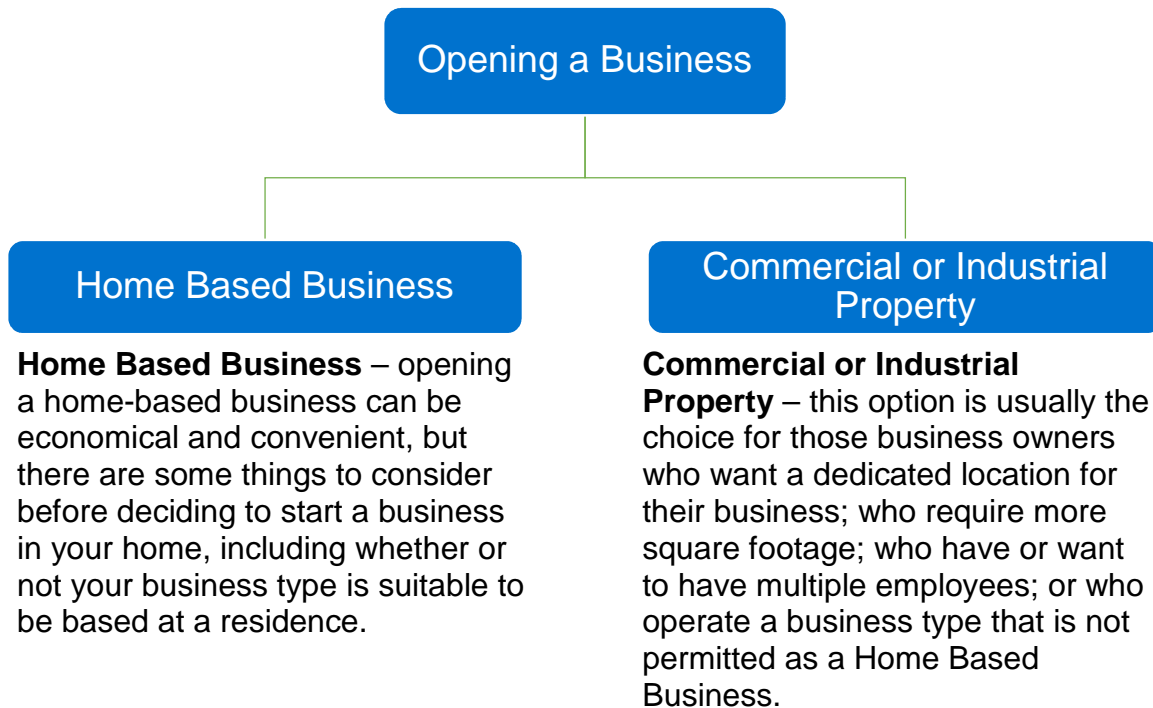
Opening a Business

Home Based Business

Commercial or Industrial Property

**Home Based Business** – opening a home-based business can be economical and convenient, but there are some things to consider before deciding to start a business in your home, including whether or not your business type is suitable to be based at a residence.

**Commercial or Industrial Property** – this option is usually the choice for those business owners who want a dedicated location for their business; who require more square footage; who have or want to have multiple employees; or who operate a business type that is not permitted as a Home Based Business.